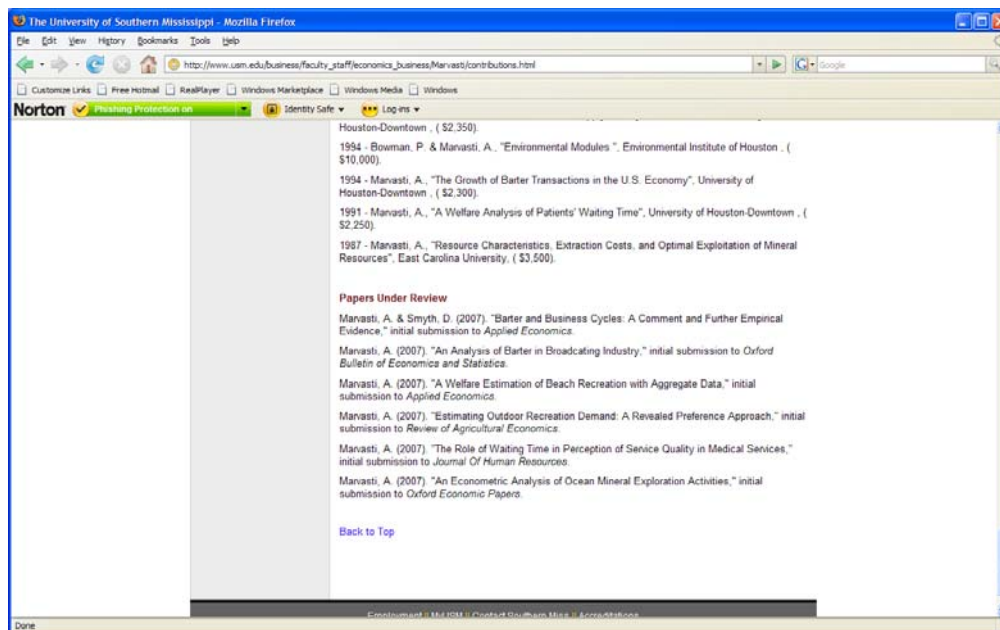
The University of Southern Mississippi - Mozilla Firefox

File Edit View History Bookmarks Tools Help

http://www.usm.edu/business/faculty_staff/economics_business/Marvasti/contributions.html

Google

Customize Links Free Hotmail RealPlayer Windows Marketplace Windows Media Windows

Norton Phishing Protection on Identity Safe Log-ins

Houston-Downtown , ( $2,350).

1994 - Bowman, P. & Marvasti, A., "Environmental Modules ", Environmental Institute of Houston , ( $10,000).

1994 - Marvasti, A., "The Growth of Barter Transactions in the U.S. Economy", University of Houston-Downtown , ( $2,300).

1991 - Marvasti, A., "A Welfare Analysis of Patients' Waiting Time", University of Houston-Downtown , ( $2,250).

1987 - Marvasti, A., "Resource Characteristics, Extraction Costs, and Optimal Exploitation of Mineral Resources", East Carolina University, ( $3,500).

Papers Under Review

Marvasti, A. & Smyth, D. (2007). "Barter and Business Cycles: A Comment and Further Empirical Evidence," initial submission to Applied Economics.

Marvasti, A. (2007). "An Analysis of Barter in Broadcating Industry," initial submission to Oxford Bulletin of Economics and Statistics.

Marvasti, A. (2007). "A Welfare Estimation of Beach Recreation with Aggregate Data," initial submission to Applied Economics.

Marvasti, A. (2007). "Estimating Outdoor Recreation Demand: A Revealed Preference Approach," initial submission to Review of Agricultural Economics.

Marvasti, A. (2007). "The Role of Waiting Time in Perception of Service Quality in Medical Services," initial submission to Journal Of Human Resources.

Marvasti, A. (2007). "An Econometric Analysis of Ocean Mineral Exploration Activities," initial submission to Oxford Economic Papers.

Back to Top

Employment || My USM || Contact Southern Miss || Accreditations

Done